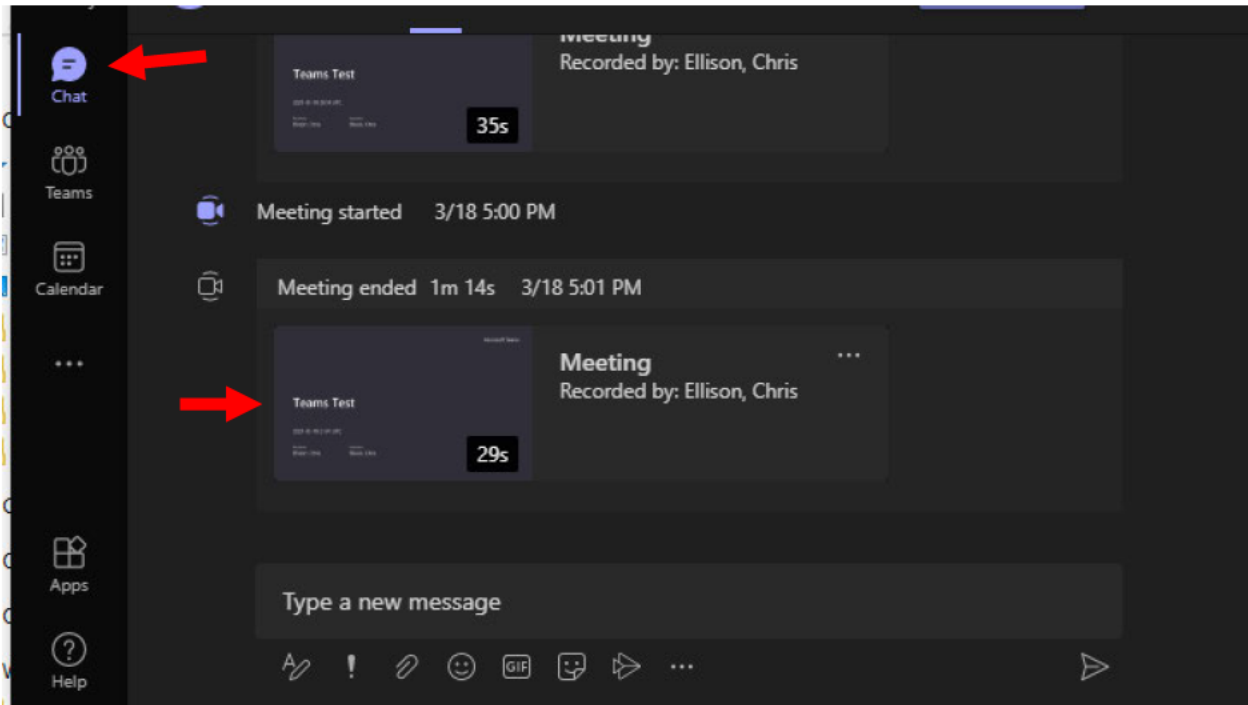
Chat

Teams

Calendar

...

Apps

Help

Meeting
Recorded by: Ellison, Chris

Teams Test

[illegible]

35s

Meeting started 3/18 5:00 PM

Meeting ended 1m 14s 3/18 5:01 PM

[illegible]

Teams Test

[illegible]

29s

Meeting
Recorded by: Ellison, Chris

...

Type a new message

GIF

...